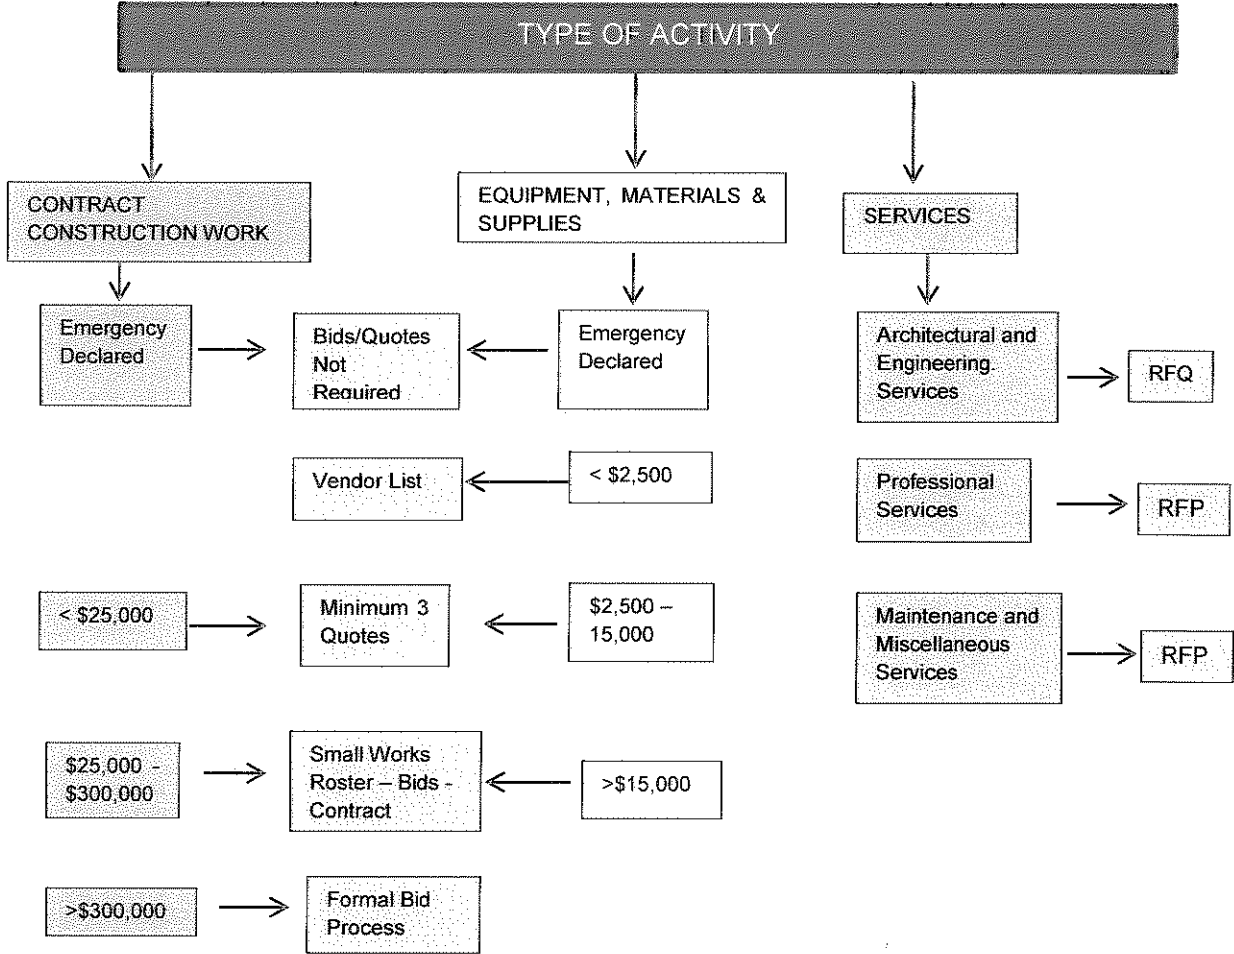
TYPE OF ACTIVITY

CONTRACT CONSTRUCTION WORK

EQUIPMENT, MATERIALS & SUPPLIES

SERVICES

Emergency Declared

Bids/Quotes Not Required

Emergency Declared

Architectural and Engineering Services

RFQ

Vendor List

< $2,500

Professional Services

RFP

< $25,000

Minimum 3 Quotes

$2,500 – 15,000

Maintenance and Miscellaneous Services

RFP

$25,000 - $300,000

Small Works Roster – Bids - Contract

>$15,000

>$300,000

Formal Bid Process